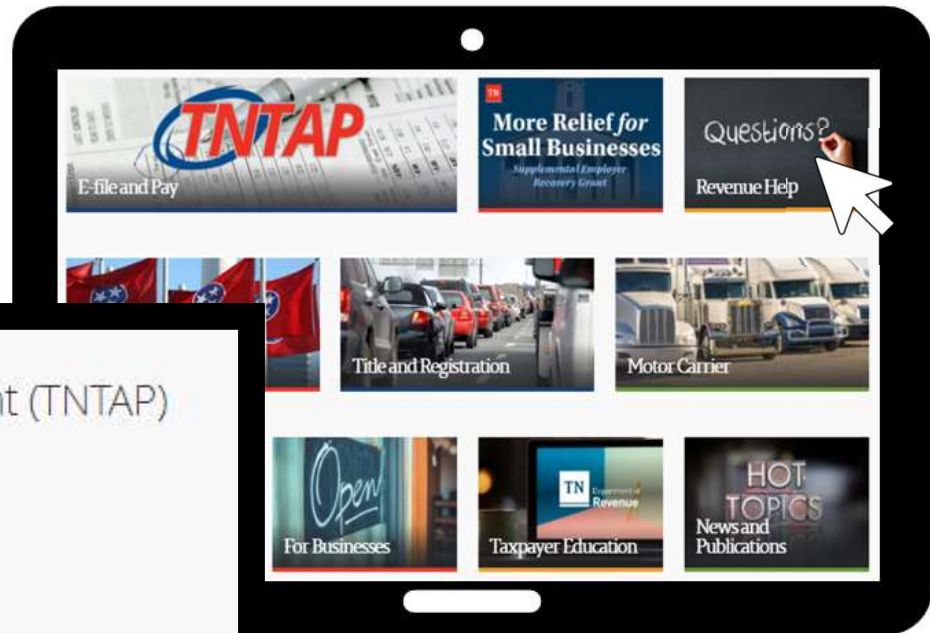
TNTAP
E-file and Pay

TN
More Relief for Small Businesses
Supplemental Employer Recovery Grant

Questions?
Revenue Help

t (TNTAP)

Title and Registration

Motor Carrier

Open
For Businesses

TN Department of Revenue
Taxpayer Education

HOT TOPICS
News and Publications